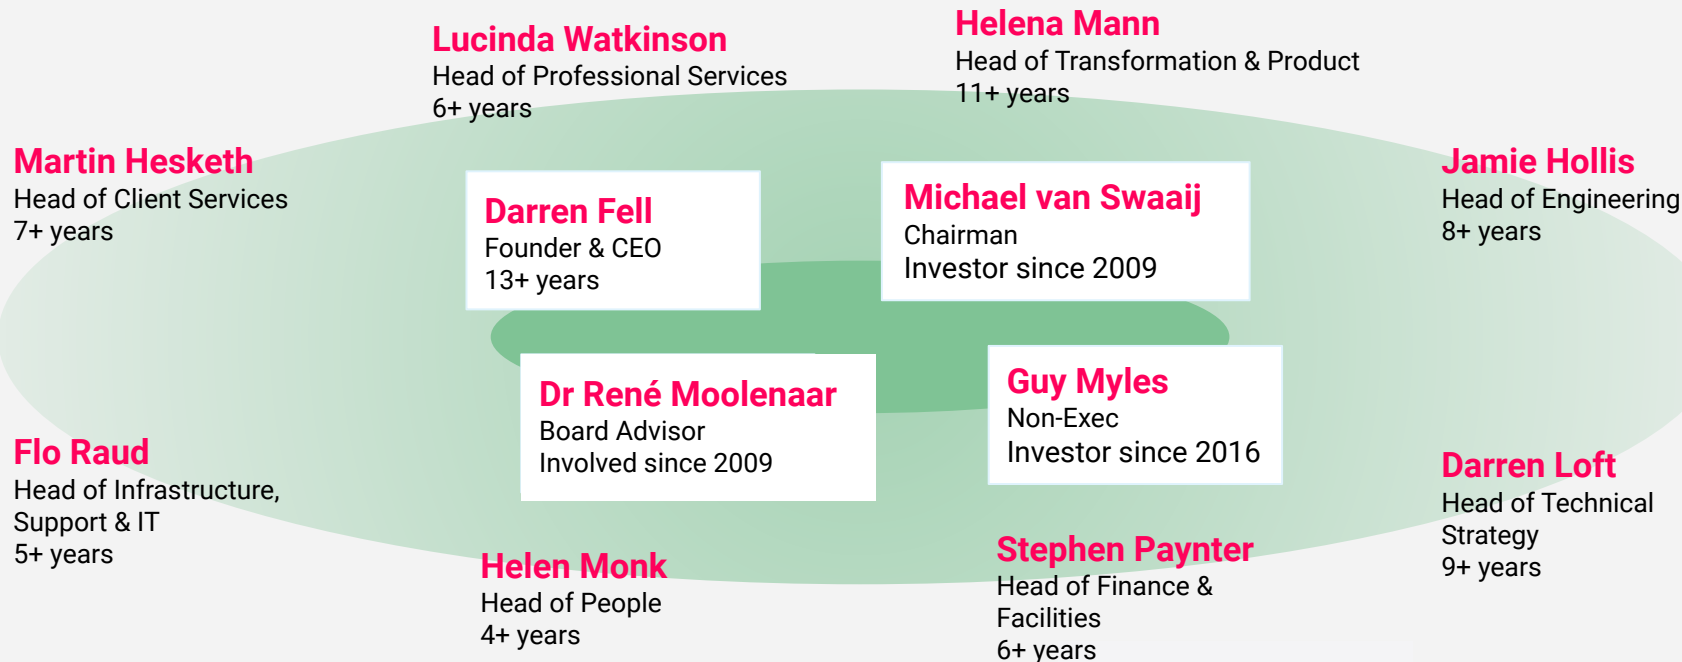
Helena Mann
Head of Transformation & Product
11+ years

Lucinda Watkinson
Head of Professional Services
6+ years

Martin Hesketh
Head of Client Services
7+ years

Jamie Hollis
Head of Engineering
8+ years

Darren Fell
Founder & CEO
13+ years

Michael van Swaaij
Chairman
Investor since 2009

Dr René Moolenaar
Board Advisor
Involved since 2009

Guy Myles
Non-Exec
Investor since 2016

Flo Raud
Head of Infrastructure, Support & IT
5+ years

Darren Loft
Head of Technical Strategy
9+ years

Stephen Paynter
Head of Finance & Facilities
6+ years

Helen Monk
Head of People
4+ years